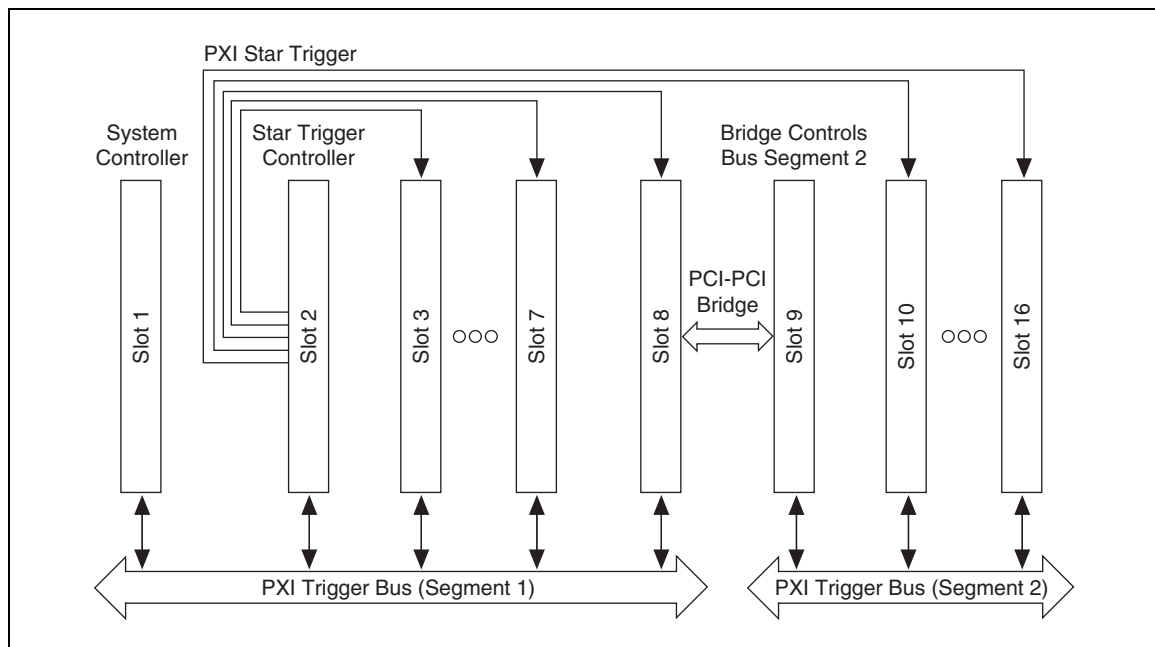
PXI Star Trigger

System Controller

Star Trigger Controller

Bridge Controls Bus Segment 2

Slot 1

Slot 2

Slot 3

○○○

Slot 7

Slot 8

PCI-PCI Bridge

Slot 9

Slot 10

○○○

Slot 16

PXI Trigger Bus (Segment 1)

PXI Trigger Bus (Segment 2)